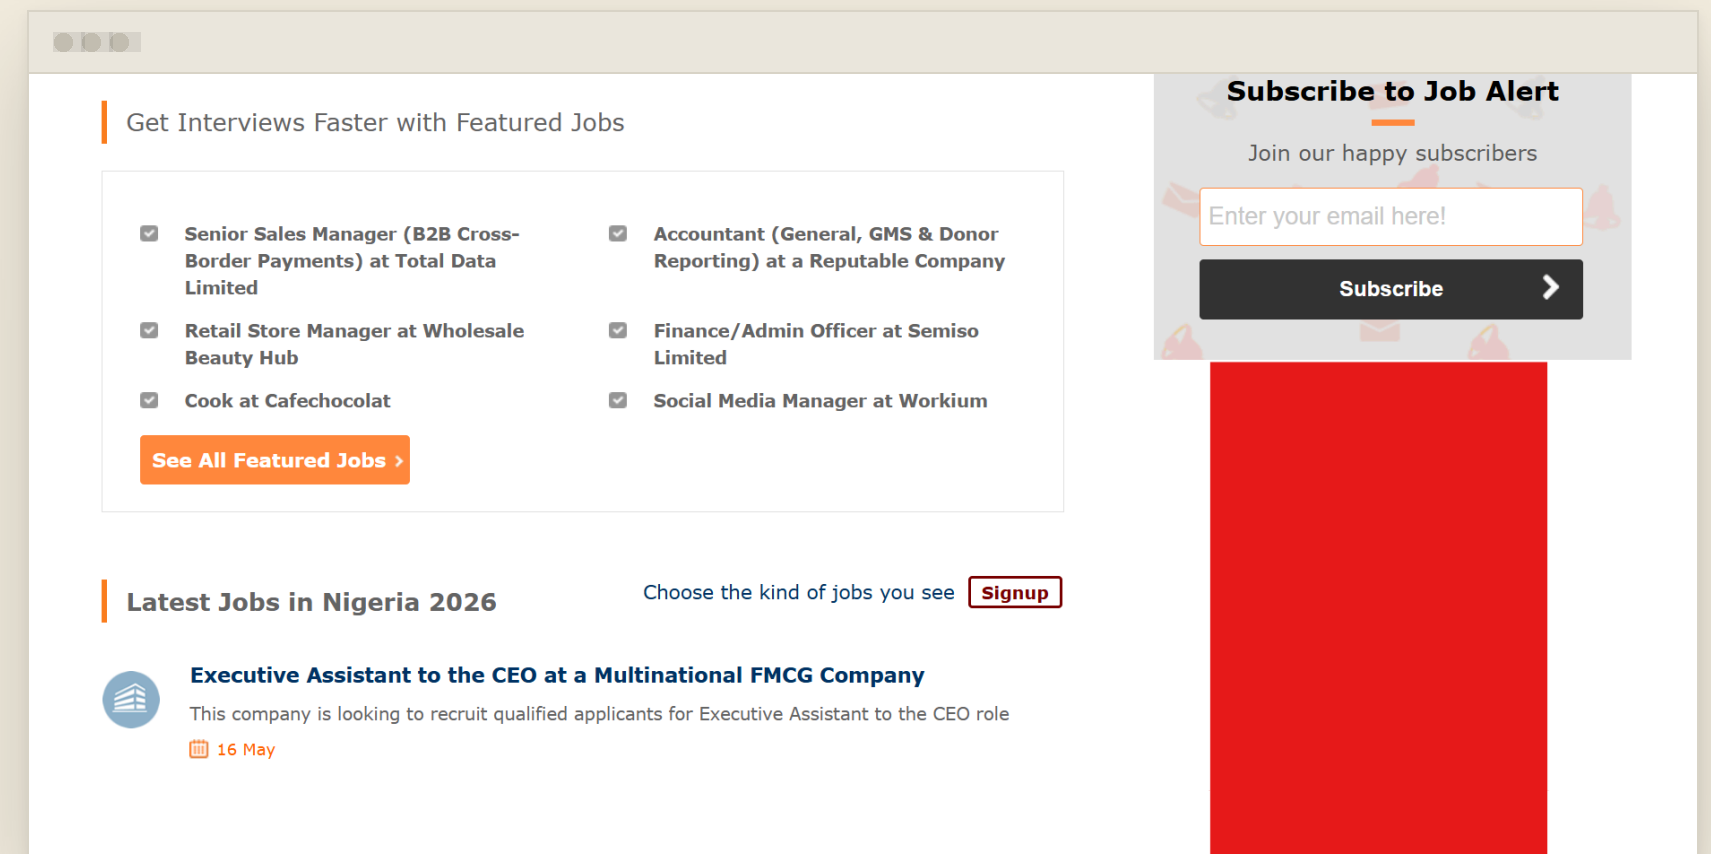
Get Interviews Faster with Featured Jobs

Senior Sales Manager (B2B Cross-Border Payments) at Total Data Limited

Accountant (General, GMS & Donor Reporting) at a Reputable Company

Retail Store Manager at Wholesale Beauty Hub

Finance/Admin Officer at Semiso Limited

Cook at Cafechocolat

Social Media Manager at Workium

See All Featured Jobs ›

Latest Jobs in Nigeria 2026

Choose the kind of jobs you see Signup

Executive Assistant to the CEO at a Multinational FMCG Company

This company is looking to recruit qualified applicants for Executive Assistant to the CEO role

16 May

Subscribe to Job Alert

Join our happy subscribers

Enter your email here!

Subscribe